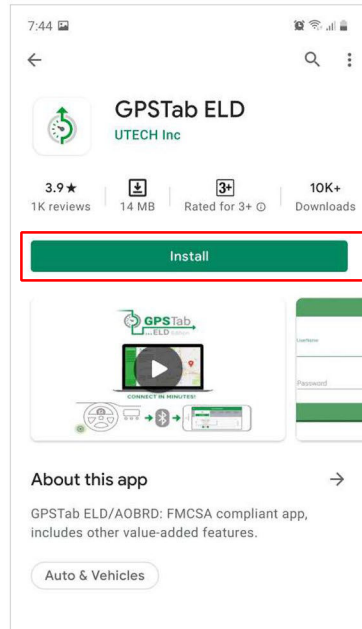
7:44

GPSTab ELD
UTECH Inc

3.9★
1K reviews

14 MB

3+
Rated for 3+

10K+
Downloads

Install

GPSTab
ELD

CONNECT IN MINUTES!

UserName

Password

About this app

GPSTab ELD/AOBRD: FMCSA compliant app, includes other value-added features.

Auto & Vehicles